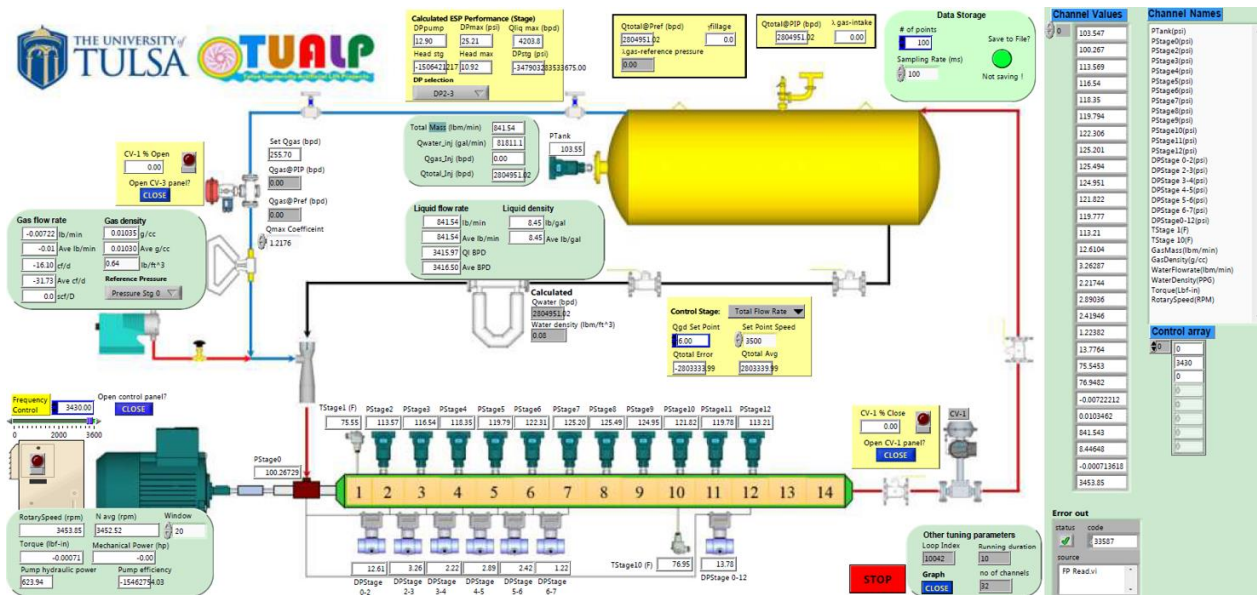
THE UNIVERSITY of TULSA

TUALP
Tulsa University Artificial Lift Projects

Calculated ESP Performance (Stage)
DPpump 12.90
DPmax (psi) 25.21
Qliq max (bpd) 4203.8
Head stg -1506421217
Head max 10.92
DPstg (psi) -3479032835335675.00
DP selection
DP2-3

Qtotal@Pref (bpd)
2804951.02
Fillage
0.0
λgas-reference pressure
0.00

Qtotal@PIP (bpd)
2804951.02
λ gas-intake
0.00

Data Storage
# of points
100
Sampling Rate (ms)
100
Save to File?
Not saving !

Channel Values
0
103.547
100.267
113.569
116.54
118.35
119.794
122.306
125.201
125.494
124.951
121.822
119.777
113.21
12.6104
3.26287
2.21744
2.89036
2.41946
1.22382
13.7764
75.5453
76.9482
-0.00722212
0.0103462
841.543
8.44648
-0.000713618
3453.85

Channel Names
PTank(psi)
PStage0(psi)
PStage2(psi)
PStage3(psi)
PStage4(psi)
PStage5(psi)
PStage6(psi)
PStage7(psi)
PStage8(psi)
PStage9(psi)
PStage10(psi)
PStage11(psi)
PStage12(psi)
DPStage 0-2(psi)
DPStage 2-3(psi)
DPStage 3-4(psi)
DPStage 4-5(psi)
DPStage 5-6(psi)
DPStage 6-7(psi)
DPStage0-12(psi)
TStage 1(F)
TStage 10(F)
GasMass(lbm/min)
GasDensity(g/cc)
WaterFlowrate(lbm/min)
WaterDensity(PPG)
Torque(Lbf-in)
RotarySpeed(RPM)

Control array
0
0
3430
0

CV-1 % Open
0.00
Open CV-3 panel?
CLOSE

Set Qgas (bpd)
255.70
Qgas@PIP (bpd)
0.00
Qgas@Pref (bpd)
0.00
Qmax Coefficeint
1.2176

Total Mass (lbm/min) 841.54
Qwater_inj (gal/min) 81811.1
Qgas_Inj (bpd) 0.00
Qtotal_Inj (bpd) 2804951.02

PTank
103.55

Gas flow rate
-0.00722 lb/min
-0.01 Ave lb/min
-16.10 cf/d
-31.73 Ave cf/d
0.0 scf/D

Gas density
0.01035 g/cc
0.01030 Ave g/cc
0.64 lb/ft^3
Reference Pressure
Pressure Stg 0

Liquid flow rate
841.54 lb/min
841.54 Ave lb/min
3415.97 Ql BPD
3416.50 Ave BPD

Liquid density
8.45 lb/gal
8.45 Ave lb/gal

Calculated
Qwater (bpd)
2804951.02
Water density (lbm/ft^3)
0.00

Control Stage: Total Flow Rate
Qgd Set Point
6.00
Set Point Speed
3500
Qtotal Error
-2803333.99
Qtotal Avg
2803339.99

Frequency Control
3430.00
Open control panel?
CLOSE
0 2000 3600

TStage1 (F)
75.55
PStage2 113.57
PStage3 116.54
PStage4 118.35
PStage5 119.79
PStage6 122.31
PStage7 125.20
PStage8 125.49
PStage9 124.95
PStage10 121.82
PStage11 119.78
PStage12 113.21

PStage0
100.26729

1 2 3 4 5 6 7 8 9 10 11 12 13 14

CV-1 % Close
0.00
Open CV-1 panel?
CLOSE
CV-1

RotarySpeed (rpm)
3453.85
N avg (rpm)
3452.52
Window
20
Torque (lbf-in)
-0.00071
Mechanical Power (hp)
-0.00
Pump hydraulic power
623.94
Pump efficiency
-15462794.03

12.61 3.26 2.22 2.89 2.42 1.22
DPStage 0-2
DPStage 2-3
DPStage 3-4
DPStage 4-5
DPStage 5-6
DPStage 6-7

TStage10 (F)
76.95
13.78
DPStage 0-12

Other tuning parameters
Loop Index
10042
Running duration
10
Graph
CLOSE
no of channels
32

STOP

Error out
status
code
33587
source
FP Read.vi